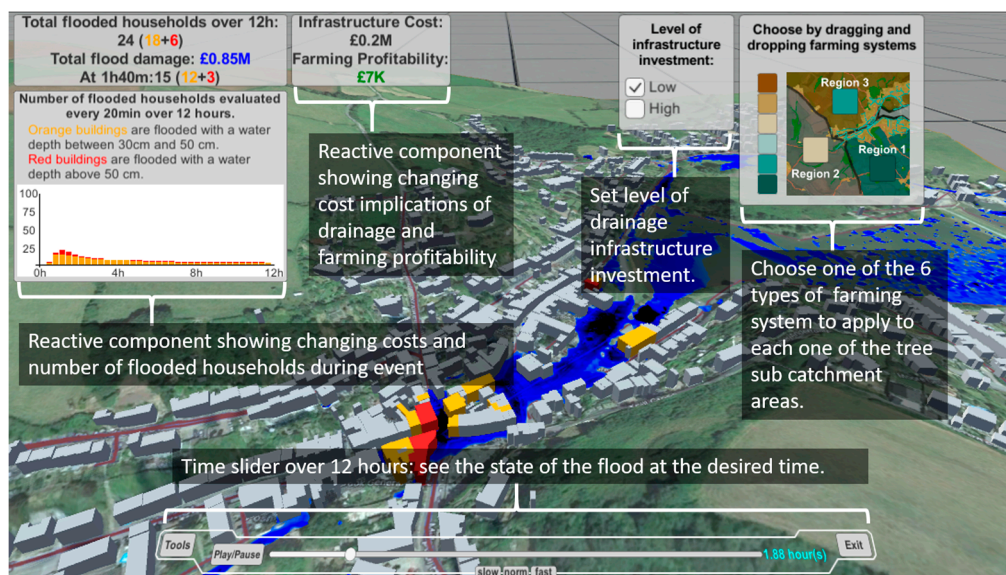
Total flooded households over 12h: 24 (18+6)
Total flood damage: £0.85M
At 1h40m:15 (12+3)

Infrastructure Cost: £0.2M
Farming Profitability: £7K

Level of infrastructure investment:
Low
High

Choose by dragging and dropping farming systems
Region 3
Region 1
Region 2

Number of flooded households evaluated every 20min over 12 hours.
Orange buildings are flooded with a water depth between 30cm and 50 cm.
Red buildings are flooded with a water depth above 50 cm.

100
75
50
25
0h
4h
8h
12h

Reactive component showing changing cost implications of drainage and farming profitability

Set level of drainage infrastructure investment.

Choose one of the 6 types of farming system to apply to each one of the tree sub catchment areas.

Reactive component showing changing costs and number of flooded households during event

Time slider over 12 hours: see the state of the flood at the desired time.

Tools
Play/Pause
1.88 hour(s)
Exit
slow norm fast